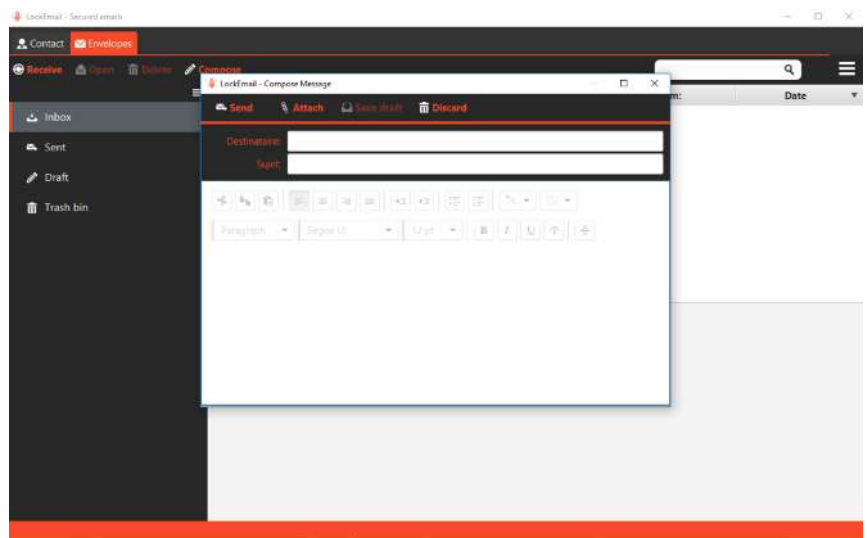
LockEmail - Secured emails

Contact Envelopes

Receive Open Delete Compose

Inbox

Sent

Draft

Trash bin

m:

Date

LockEmail - Compose Message

Send Attach Save draft Discard

Destinataire:

Sujet:

Paragraph Segoe UI 12 pt